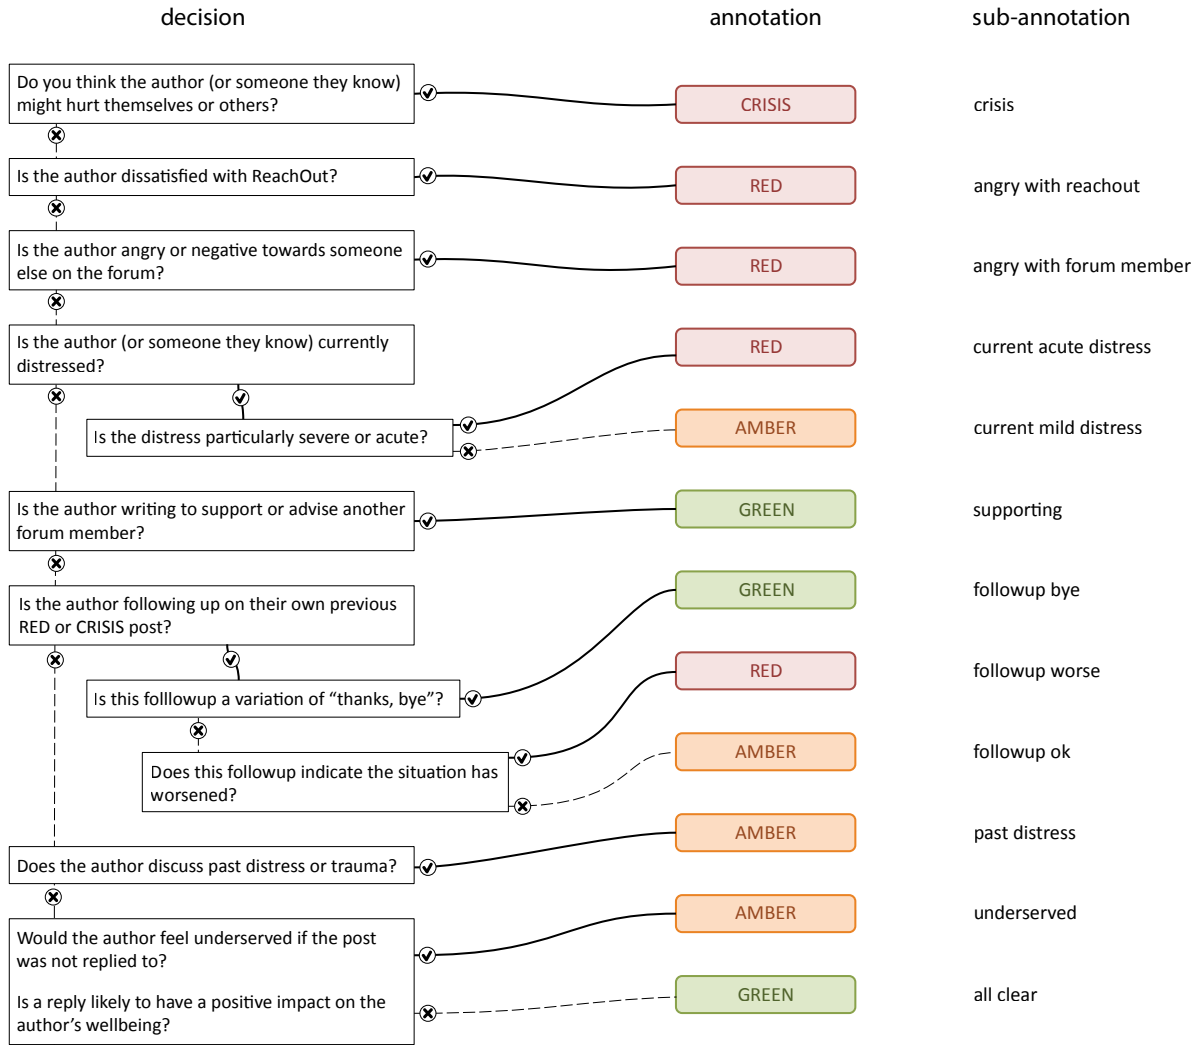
decision

annotation

sub-annotation

Do you think the author (or someone they know) might hurt themselves or others?

CRISIS

crisis

Is the author dissatisfied with ReachOut?

RED

angry with reachout

Is the author angry or negative towards someone else on the forum?

RED

angry with forum member

Is the author (or someone they know) currently distressed?

RED

current acute distress

Is the distress particularly severe or acute?

AMBER

current mild distress

Is the author writing to support or advise another forum member?

GREEN

supporting

Is the author following up on their own previous RED or CRISIS post?

GREEN

followup bye

Is this folllowup a variation of "thanks, bye"?

RED

followup worse

Does this followup indicate the situation has worsened?

AMBER

followup ok

Does the author discuss past distress or trauma?

AMBER

past distress

Would the author feel underserved if the post was not replied to?

Is a reply likely to have a positive impact on the author's wellbeing?

AMBER

underserved

GREEN

all clear